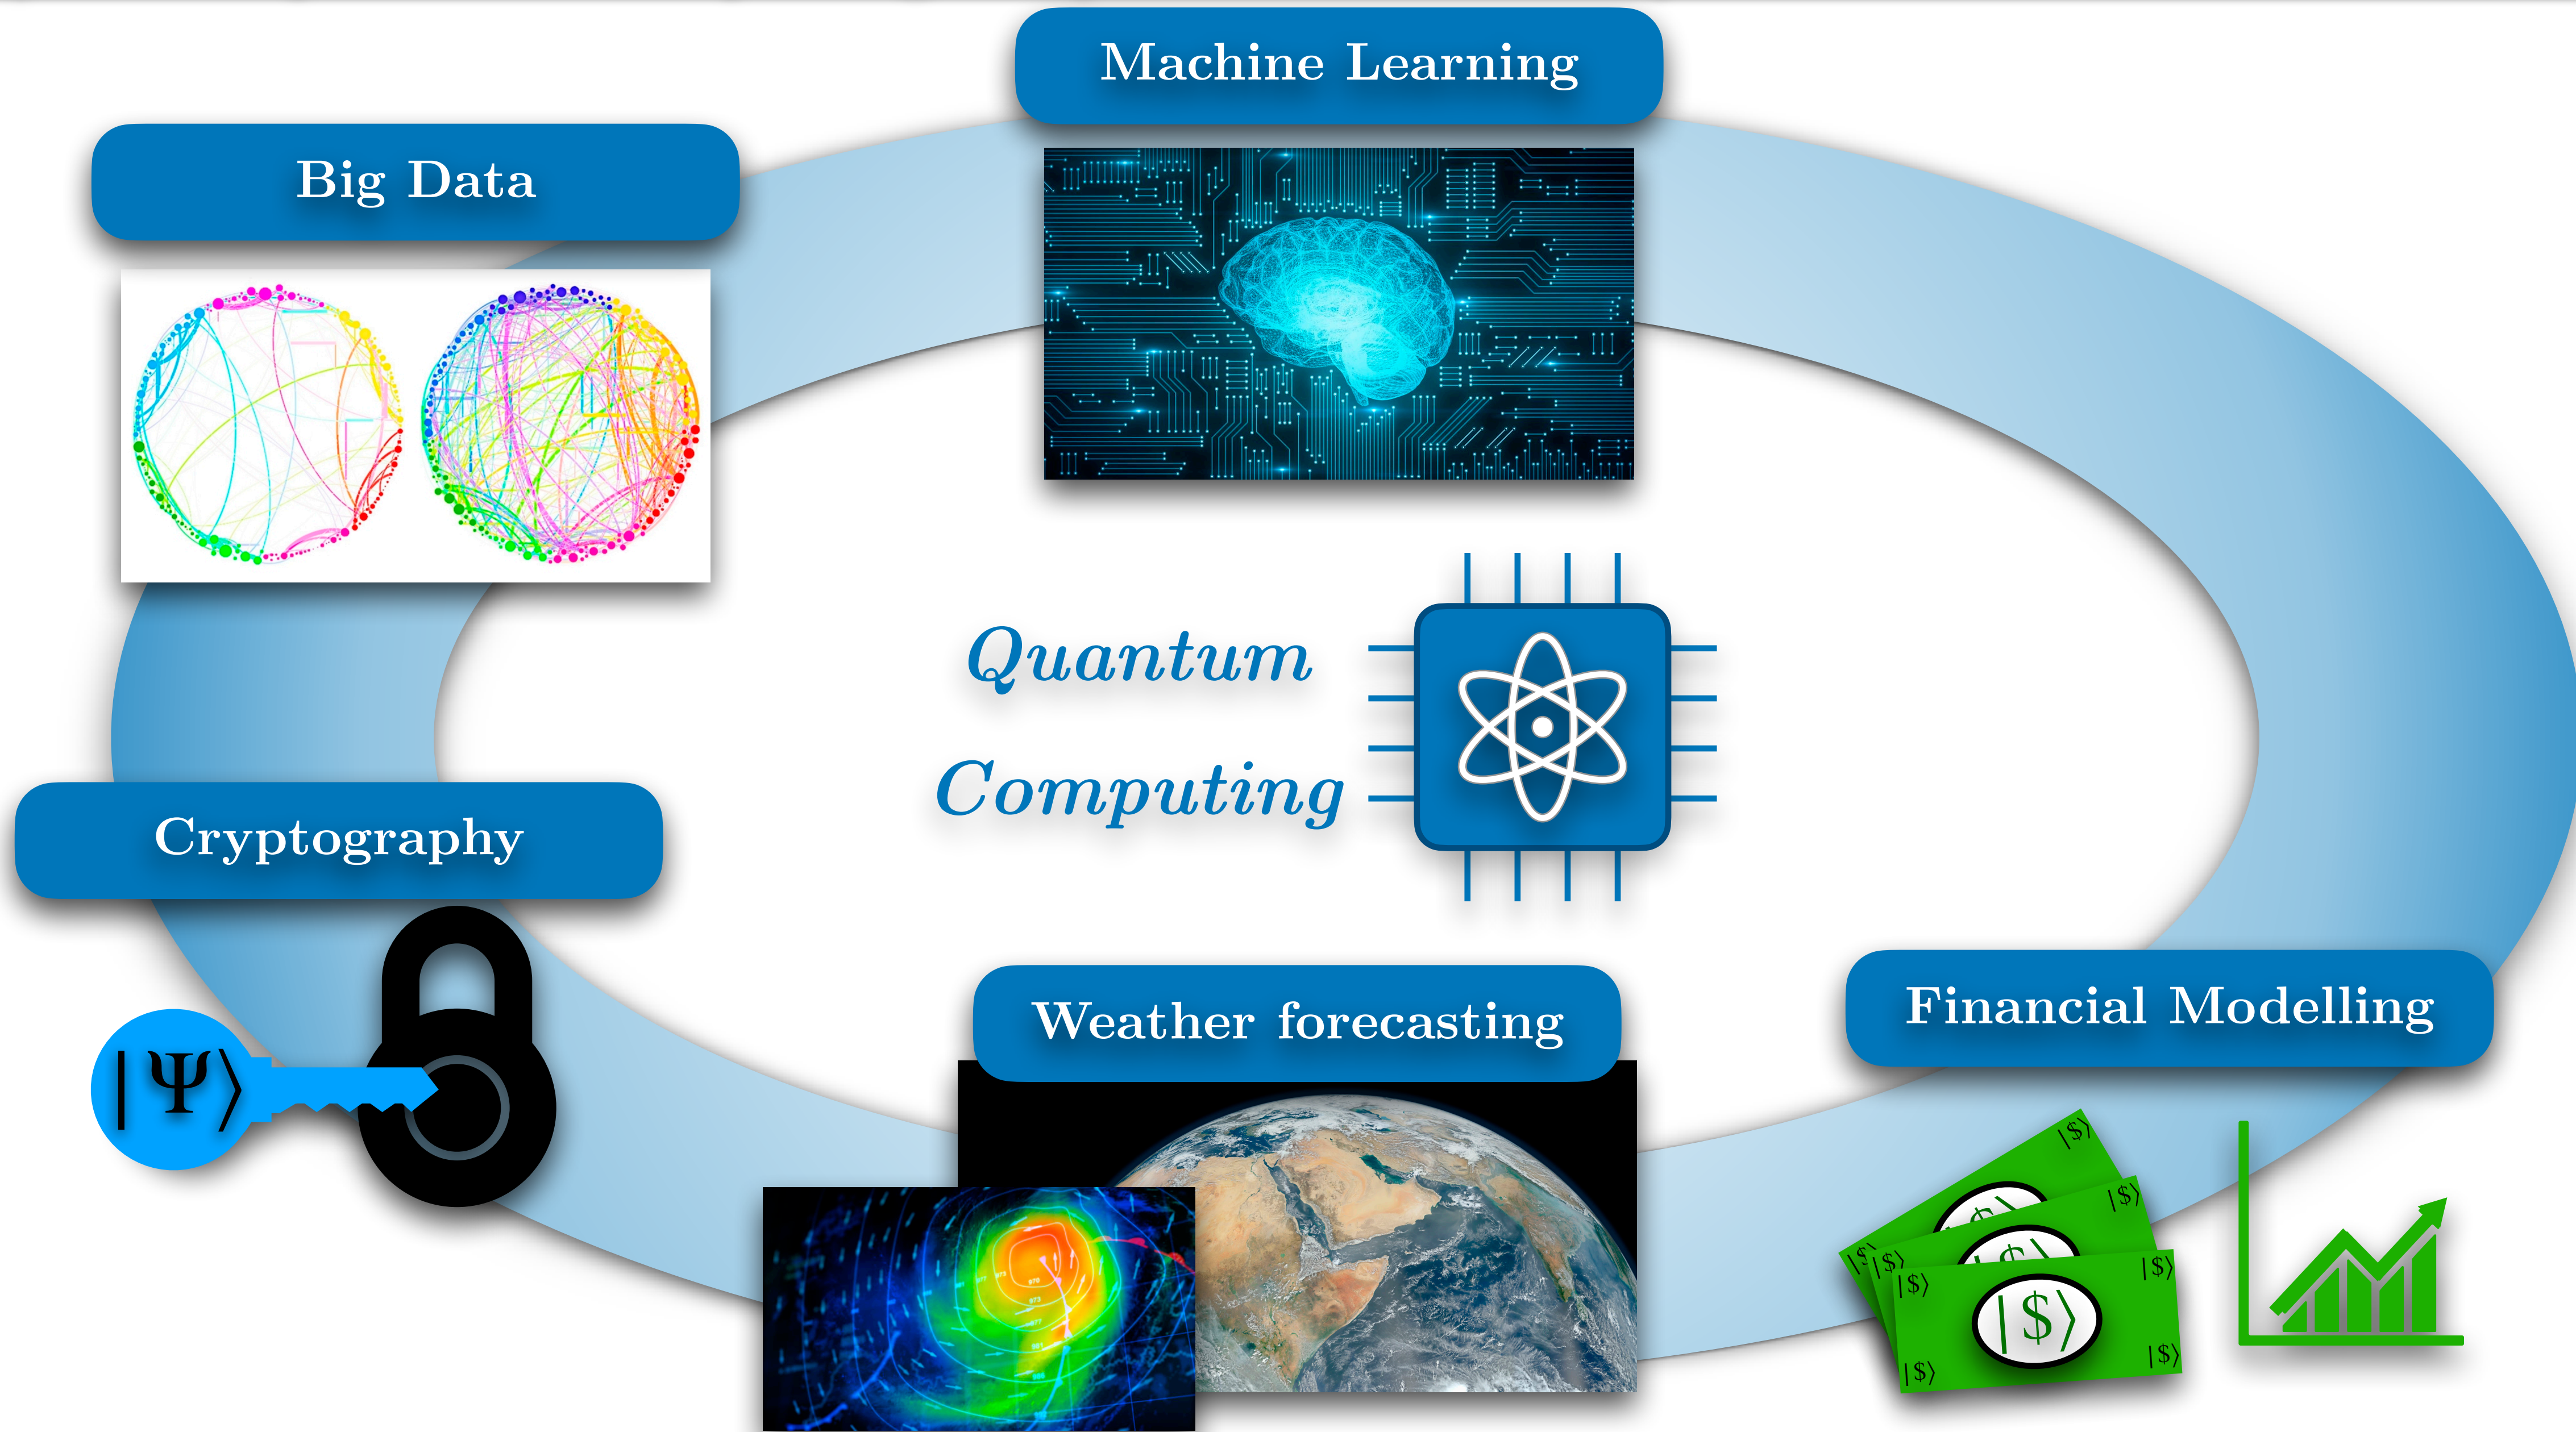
Machine Learning

Big Data

Quantum Computing

Cryptography

$|\Psi\rangle$

Weather forecasting

Financial Modelling

$|\$\rangle$ $|\$\rangle$ $|\$\rangle$ $|\$\rangle$ $|\$\rangle$ $|\$\rangle$ $|\$\rangle$ $|\$\rangle$